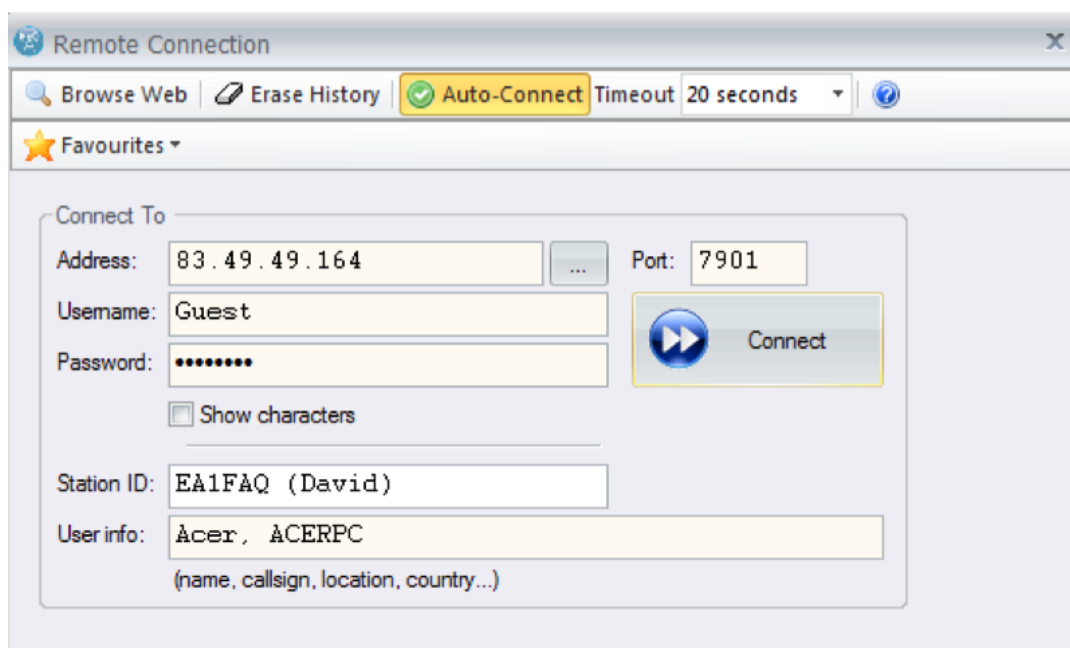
Remote Connection

Browse Web | Erase History | Auto-Connect Timeout 20 seconds

Favourites

Connect To

Address: 83.49.49.164 ... Port: 7901

Username: Guest

Password: ••••••••• 

Connect

Show characters

Station ID: EA1FAQ (David)

User info: Acer, ACERPC

(name, callsign, location, country...)